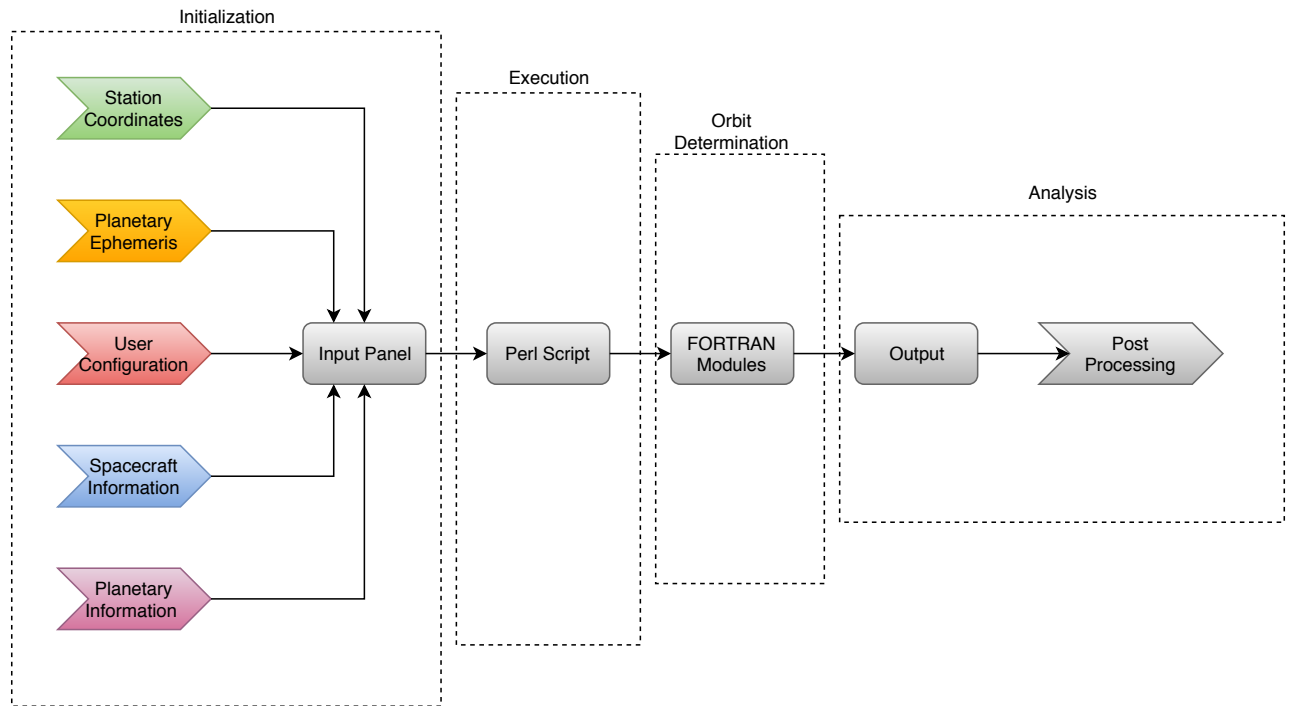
Initialization

Station Coordinates

Planetary Ephemeris

User Configuration

Spacecraft Information

Planetary Information

Input Panel

Execution

Perl Script

Orbit Determination

FORTRAN Modules

Analysis

Output

Post Processing